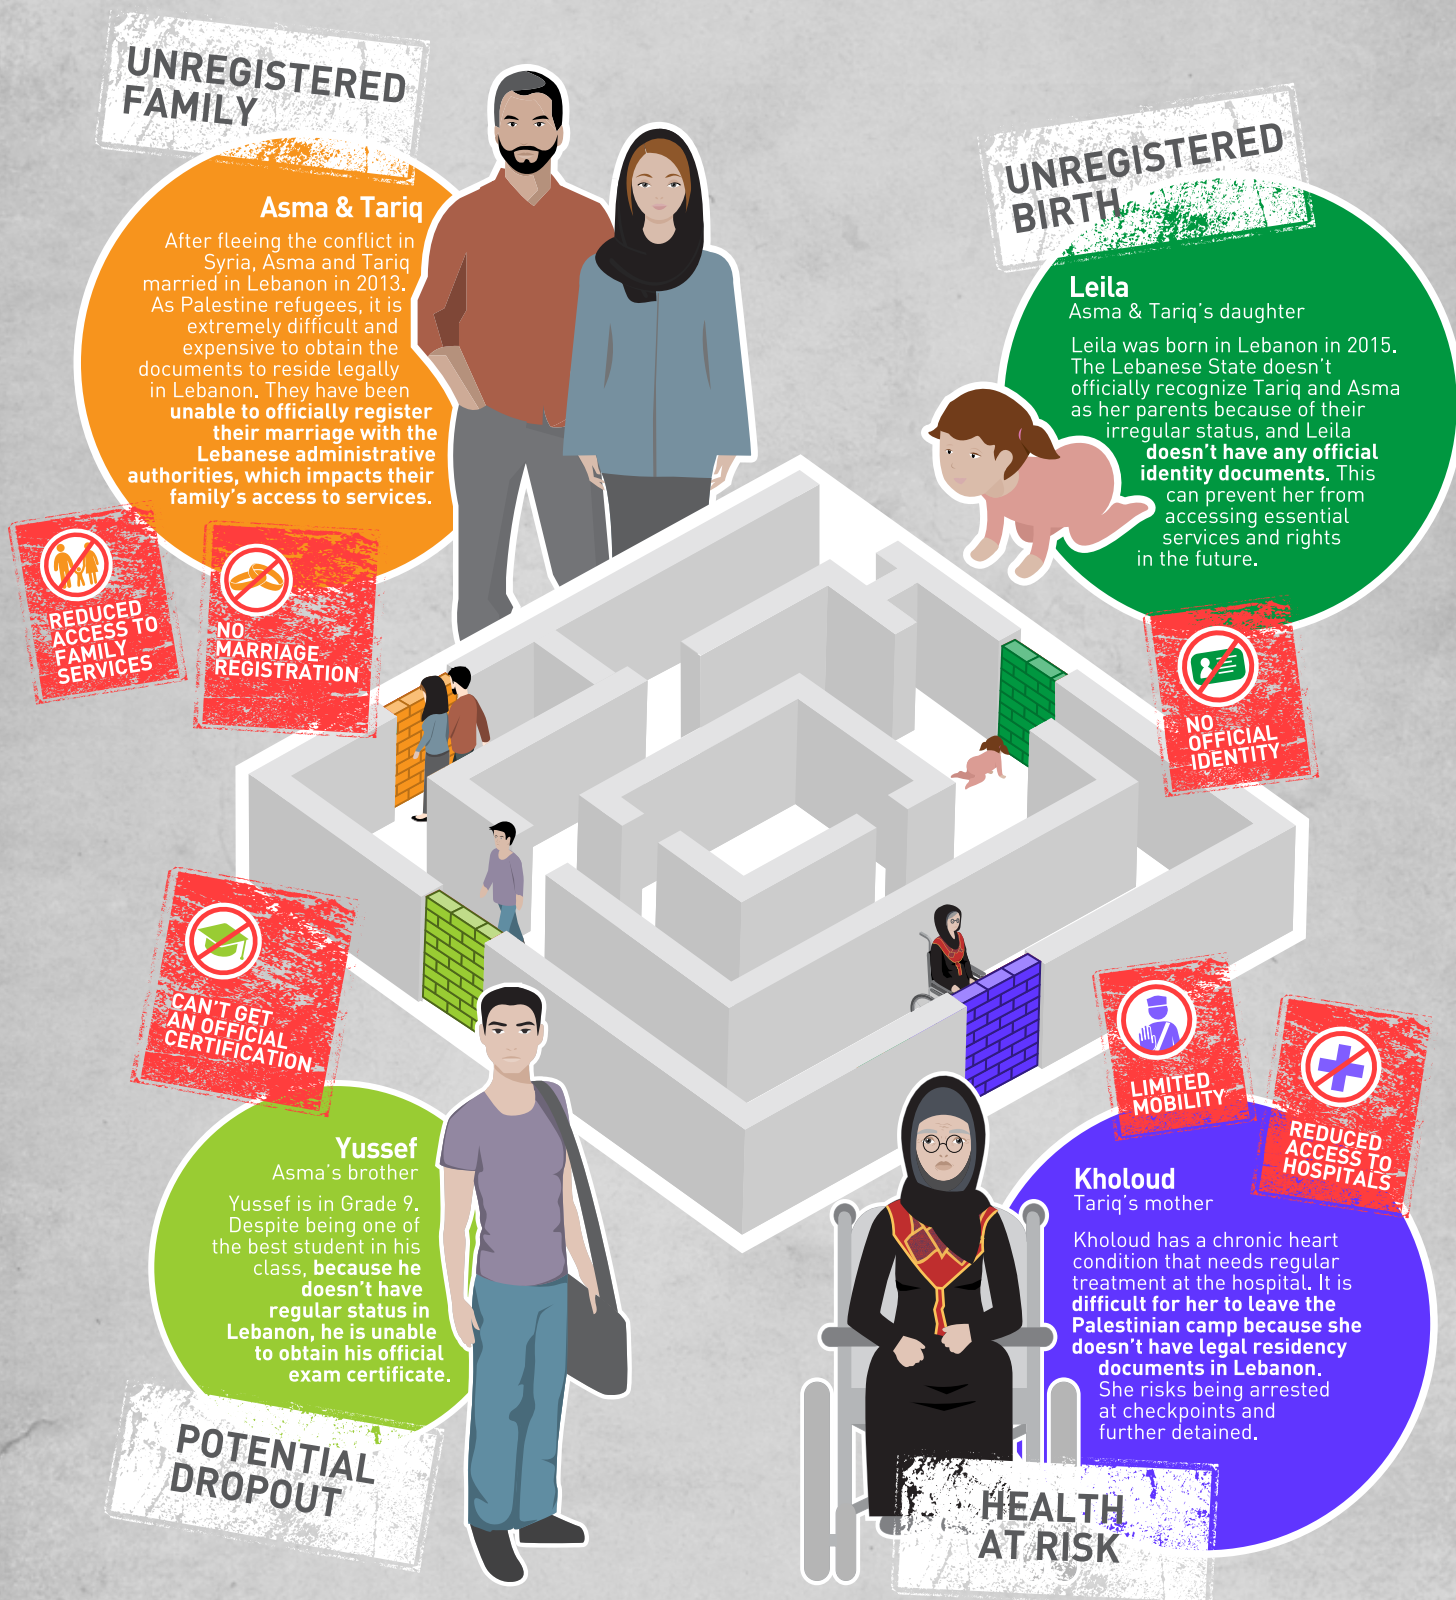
UNREGISTERED FAMILY

Asma & Tariq

After fleeing the conflict in Syria, Asma and Tariq married in Lebanon in 2013. As Palestine refugees, it is extremely difficult and expensive to obtain the documents to reside legally in Lebanon. They have been unable to officially register their marriage with the Lebanese administrative authorities, which impacts their family's access to services.

REDUCED ACCESS TO FAMILY SERVICES

NO MARRIAGE REGISTRATION

UNREGISTERED BIRTH

Leila
Asma & Tariq's daughter

Leila was born in Lebanon in 2015. The Lebanese State doesn't officially recognize Tariq and Asma as her parents because of their irregular status, and Leila doesn't have any official identity documents. This can prevent her from accessing essential services and rights in the future.

NO OFFICIAL IDENTITY

CAN'T GET AN OFFICIAL CERTIFICATION

Yussef
Asma's brother

Yussef is in Grade 9. Despite being one of the best student in his class, because he doesn't have regular status in Lebanon, he is unable to obtain his official exam certificate.

POTENTIAL DROPOUT

LIMITED MOBILITY

REDUCED ACCESS TO HOSPITALS

Kholoud
Tariq's mother

Kholoud has a chronic heart condition that needs regular treatment at the hospital. It is difficult for her to leave the Palestinian camp because she doesn't have legal residency documents in Lebanon. She risks being arrested at checkpoints and further detained.

HEALTH AT RISK